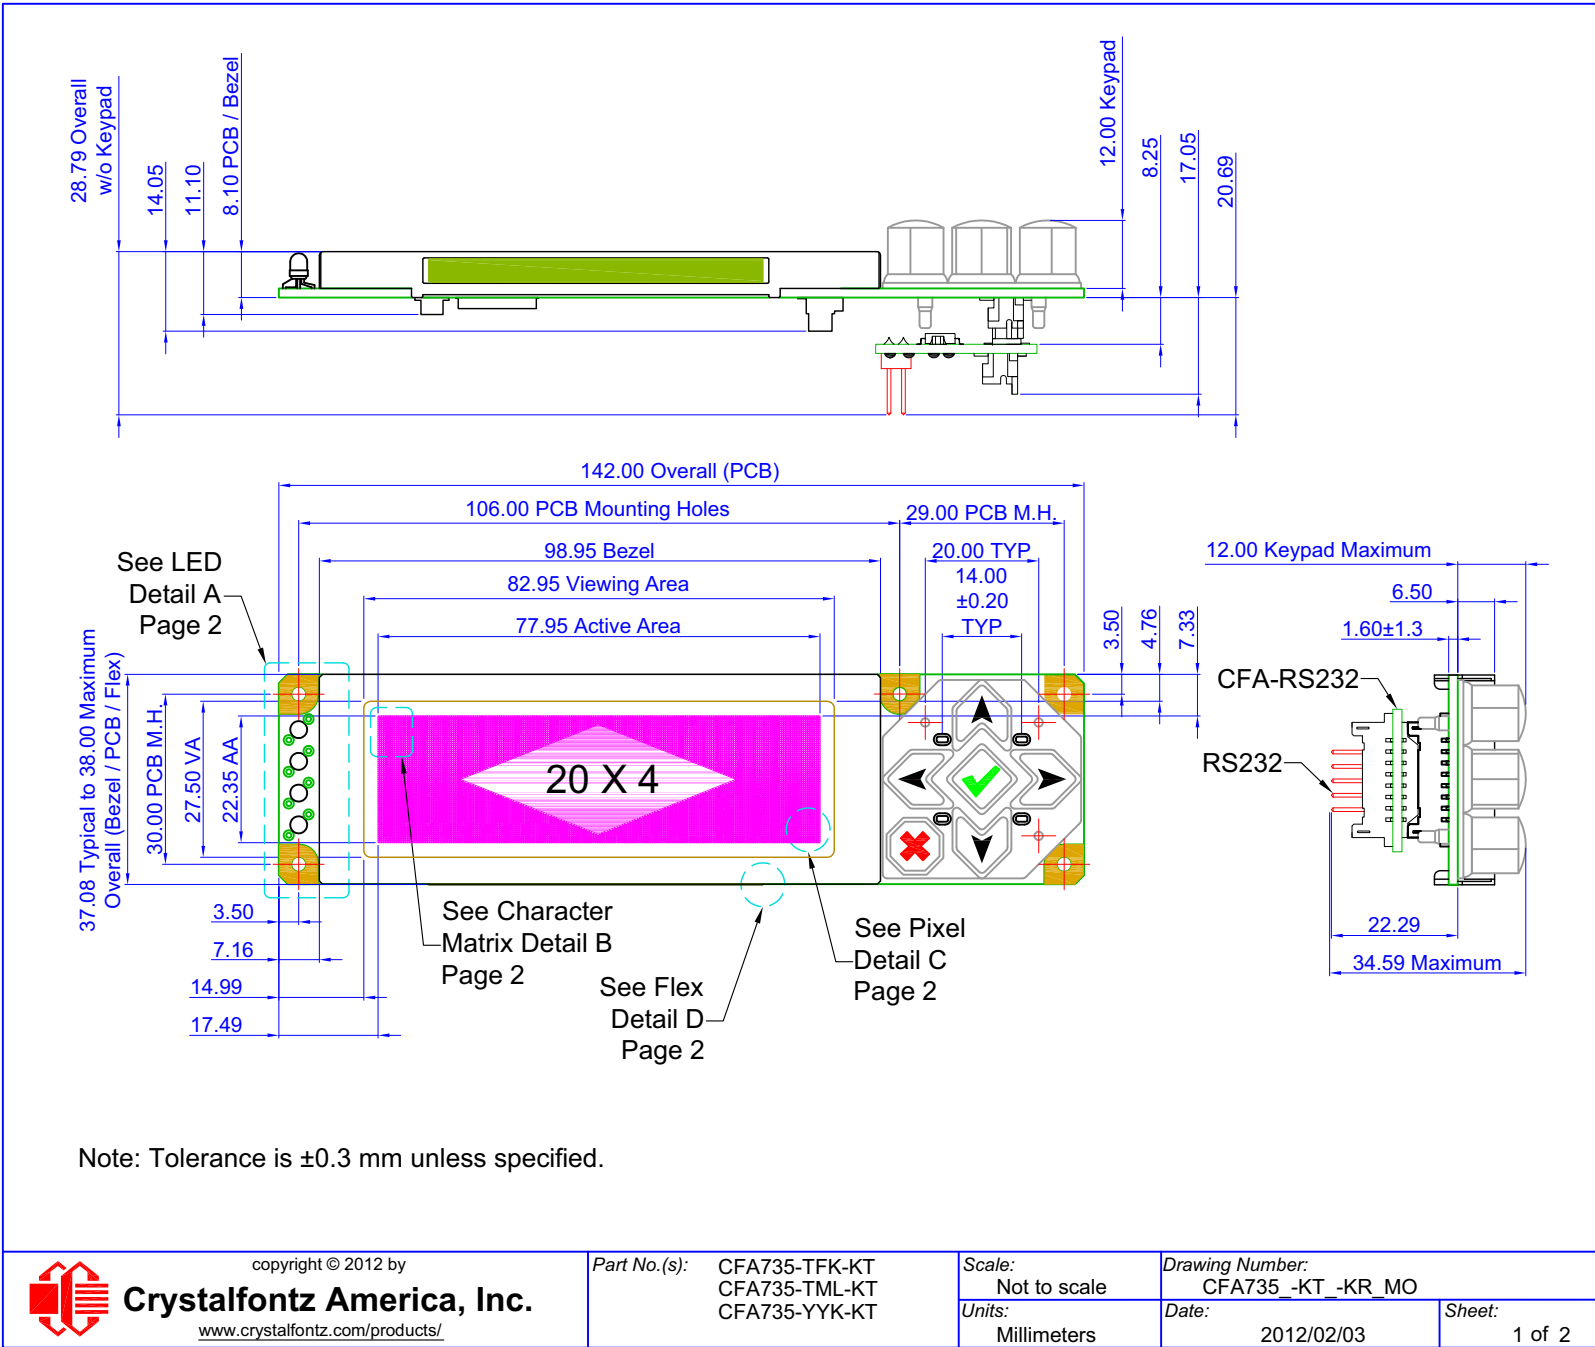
28.79 Overall
w/o Keypad
14.05
11.10
8.10 PCB / Bezel
12.00 Keypad
8.25
17.05
20.69

142.00 Overall (PCB)
106.00 PCB Mounting Holes
29.00 PCB M.H.
98.95 Bezel
20.00 TYP
12.00 Keypad Maximum
82.95 Viewing Area
14.00
±0.20
TYP
6.50
77.95 Active Area
1.60±1.3
3.50
4.76
7.33
See LED
Detail A
Page 2
CFA-RS232
RS232
37.08 Typical to 38.00 Maximum
Overall (Bezel / PCB / Flex)
30.00 PCB M.H.
27.50 VA
22.35 AA
20 X 4
3.50
7.16
14.99
17.49
See Character
Matrix Detail B
Page 2
See Flex
Detail D
Page 2
See Pixel
Detail C
Page 2
22.29
34.59 Maximum

Note: Tolerance is ±0.3 mm unless specified.

copyright © 2012 by
Crystalfontz America, Inc.
www.crystalfontz.com/products/

| Part No.(s): CFA735-TFK-KT CFA735-TML-KT CFA735-YYK-KT | Scale: Not to scale | Drawing Number: CFA735_-KT_-KR_MO | |
|---|---|---|---|
| | Units: Millimeters | Date: 2012/02/03 | Sheet: 1 of 2 |